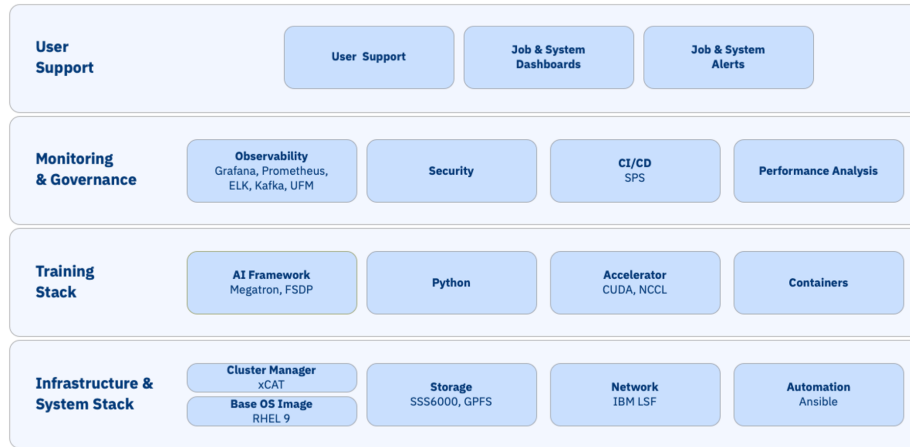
User Support

User Support

Job & System Dashboards

Job & System Alerts

Monitoring & Governance

Observability
Grafana, Prometheus, ELK, Kafka, UFM

Security

CI/CD
SPS

Performance Analysis

Training Stack

AI Framework
Megatron, FSDP

Python

Accelerator
CUDA, NCCL

Containers

Infrastructure & System Stack

Cluster Manager
xCAT

Base OS Image
RHEL 9

Storage
SSS6000, GPFS

Network
IBM LSF

Automation
Ansible